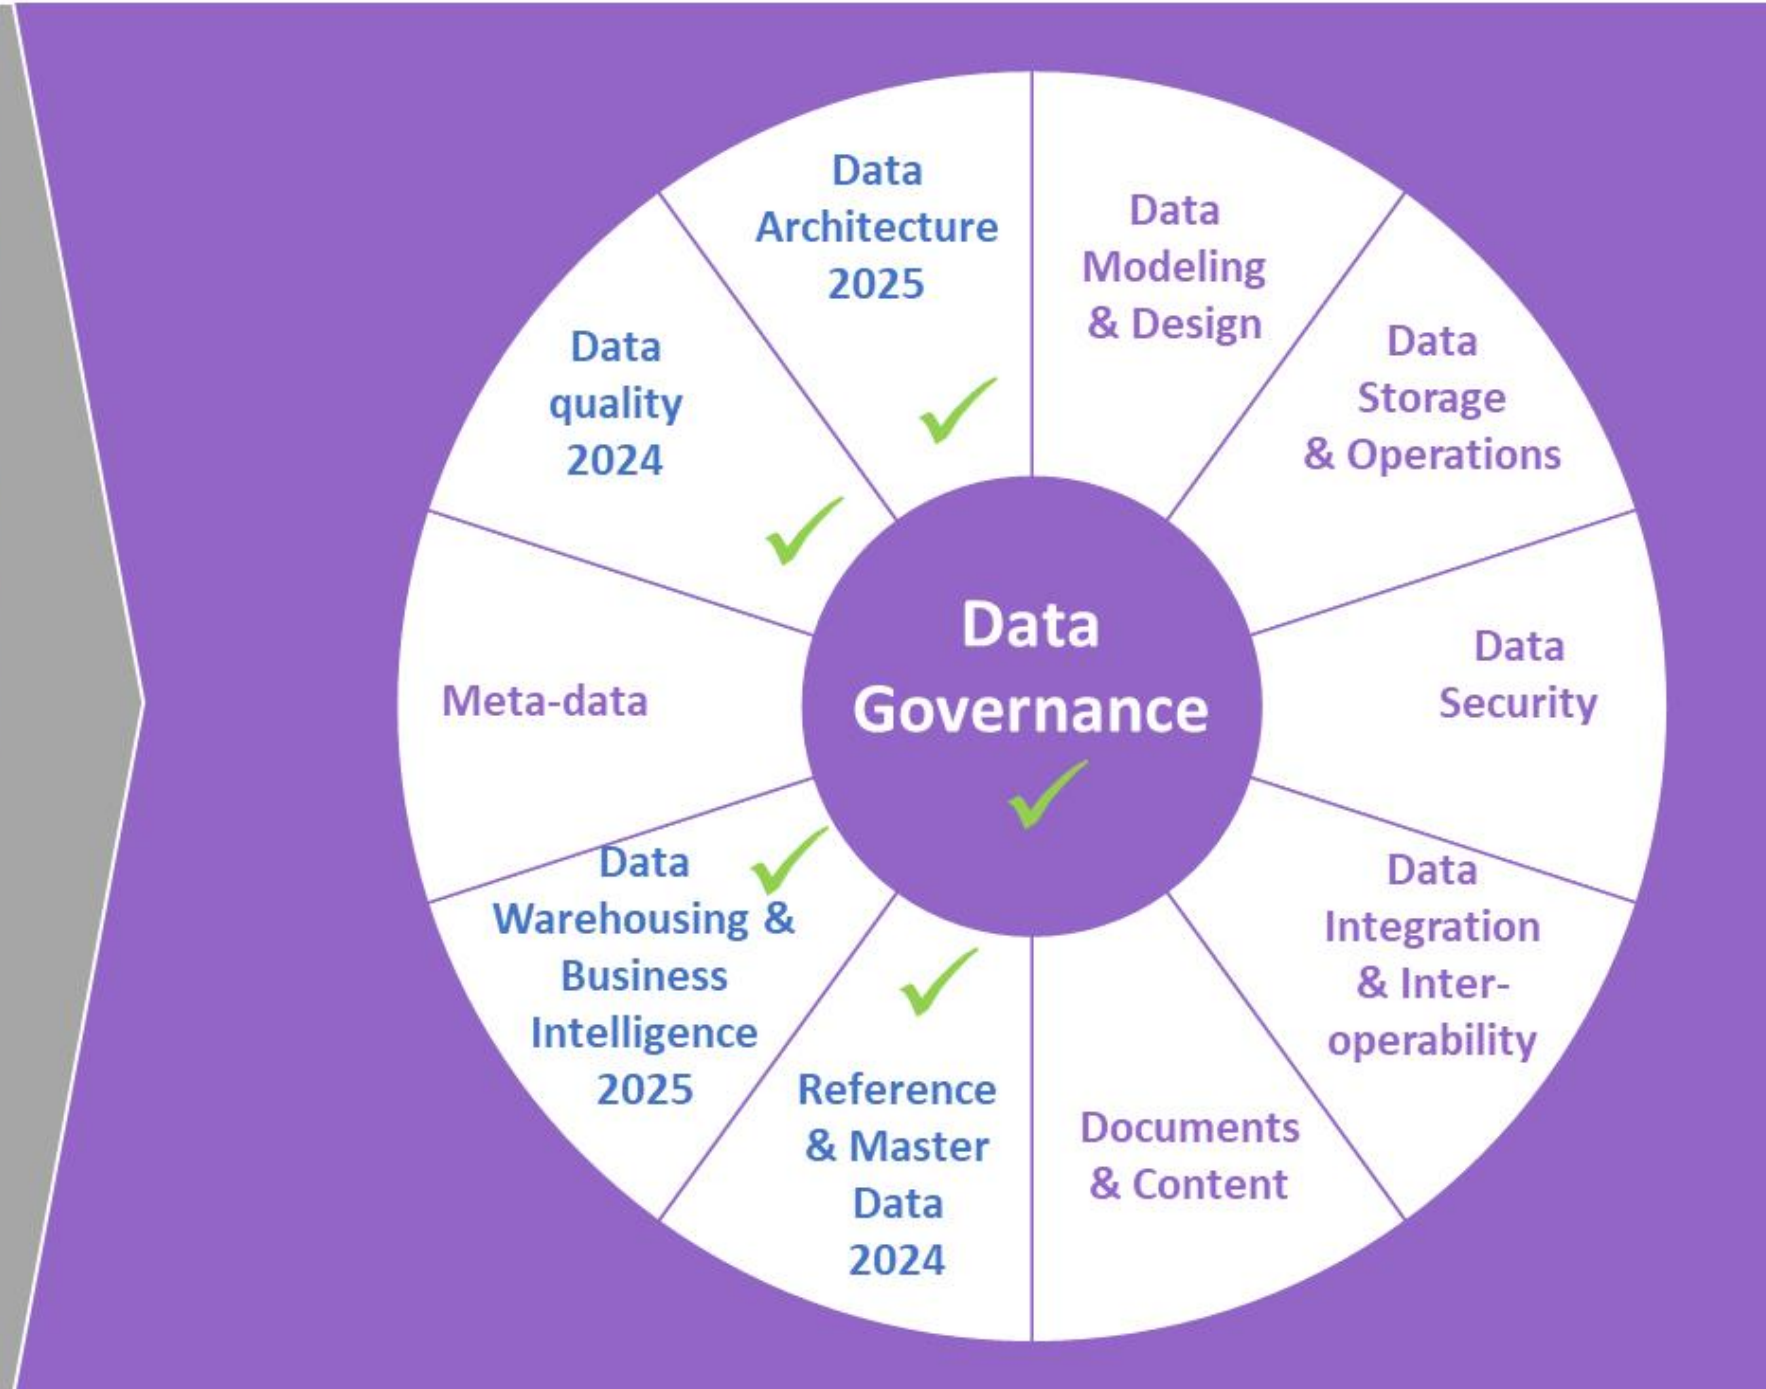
Data Architecture 2025

Data Modeling & Design

Data Storage & Operations

Data Security

Data Integration & Interoperability

Documents & Content

Reference & Master Data 2024

Data Warehousing & Business Intelligence 2025

Meta-data

Data quality 2024

Data Governance